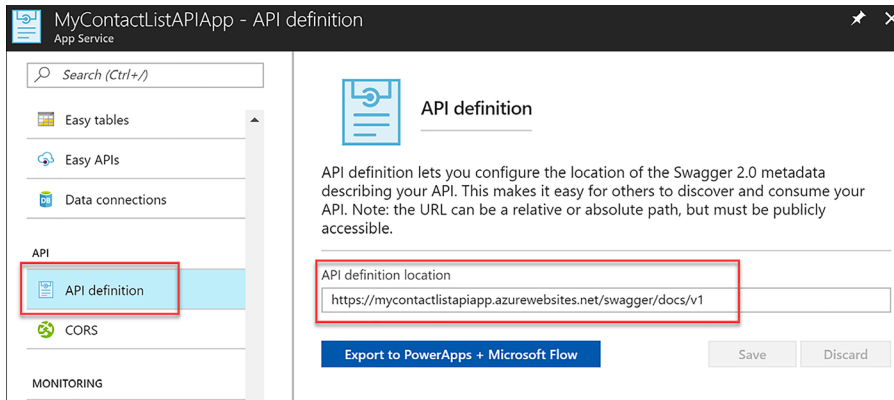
MyContactListAPIApp - API definition
App Service

Search (Ctrl+/)

Easy tables

Easy APIs

Data connections

API

API definition

CORS

MONITORING

API definition

API definition lets you configure the location of the Swagger 2.0 metadata describing your API. This makes it easy for others to discover and consume your API. Note: the URL can be a relative or absolute path, but must be publicly accessible.

API definition location

https://mycontactlistapiapp.azurewebsites.net/swagger/docs/v1

Export to PowerApps + Microsoft Flow

Save

Discard